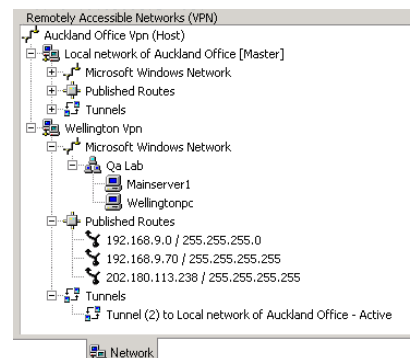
Remotely Accessible Networks (VPN)
Auckland Office Vpn (Host)
Local network of Auckland Office [Master]
Microsoft Windows Network
Published Routes
Tunnels
Wellington Vpn
Microsoft Windows Network
Qa Lab
Mainserver1
Wellingtonpc
Published Routes
192.168.9.0 / 255.255.255.0
192.168.9.70 / 255.255.255.255
202.180.113.238 / 255.255.255.255
Tunnels
Tunnel (2) to Local network of Auckland Office - Active

Network